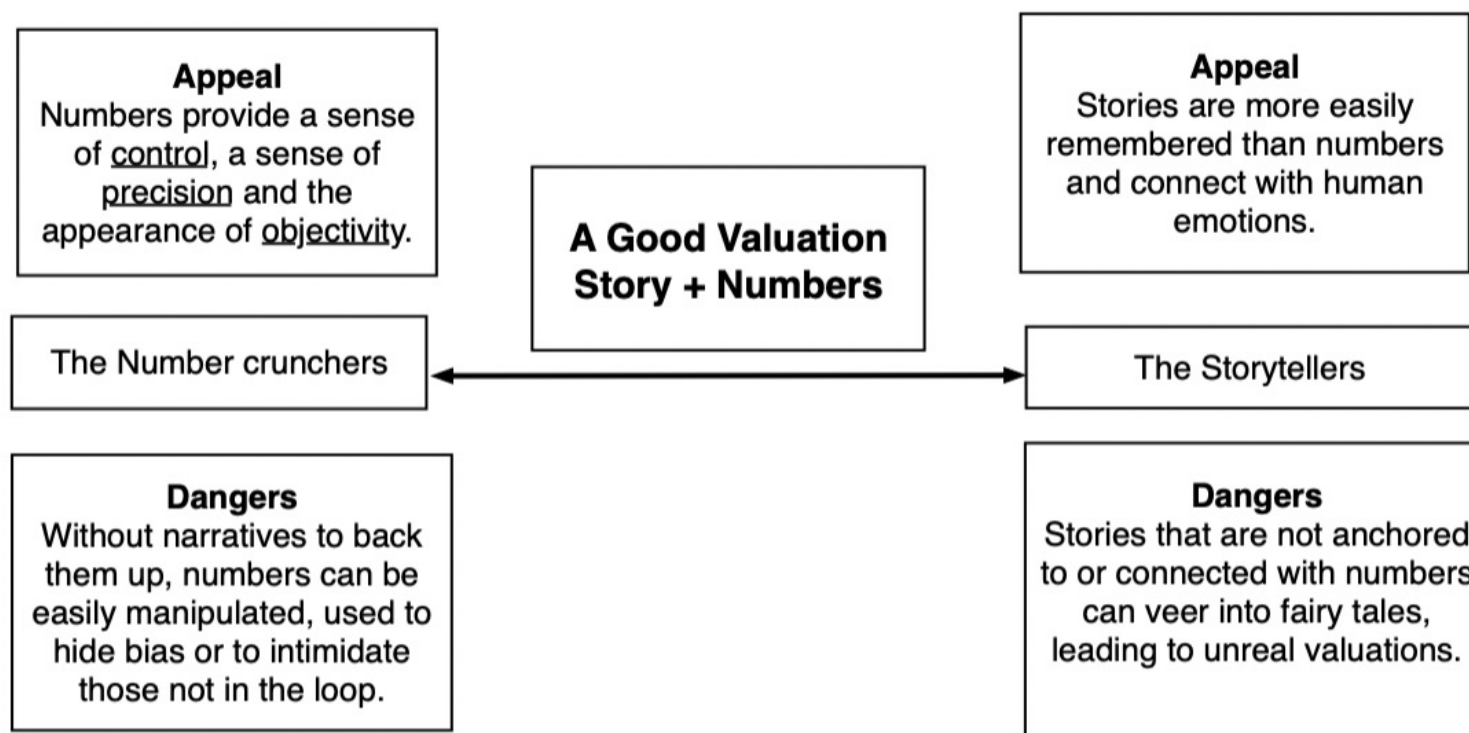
Appeal
Numbers provide a sense of control, a sense of precision and the appearance of objectivity.

A Good Valuation
Story + Numbers

Appeal
Stories are more easily remembered than numbers and connect with human emotions.

The Number crunchers

The Storytellers

Dangers
Without narratives to back them up, numbers can be easily manipulated, used to hide bias or to intimidate those not in the loop.

Dangers
Stories that are not anchored to or connected with numbers can veer into fairy tales, leading to unreal valuations.